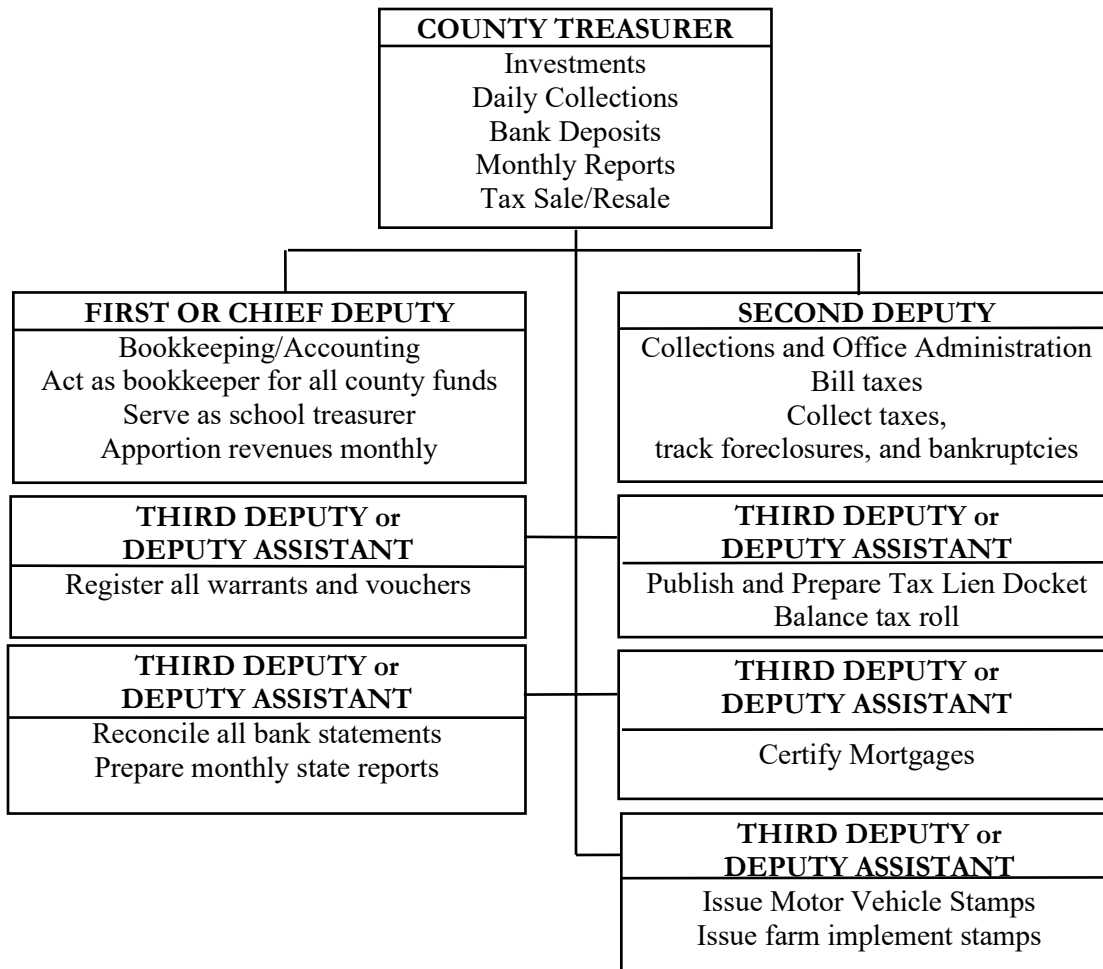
COUNTY TREASURER
Investments
Daily Collections
Bank Deposits
Monthly Reports
Tax Sale/Resale

FIRST OR CHIEF DEPUTY
Bookkeeping/Accounting
Act as bookkeeper for all county funds
Serve as school treasurer
Apportion revenues monthly

SECOND DEPUTY
Collections and Office Administration
Bill taxes
Collect taxes,
track foreclosures, and bankruptcies

THIRD DEPUTY or
DEPUTY ASSISTANT
Register all warrants and vouchers

THIRD DEPUTY or
DEPUTY ASSISTANT
Publish and Prepare Tax Lien Docket
Balance tax roll

THIRD DEPUTY or
DEPUTY ASSISTANT
Reconcile all bank statements
Prepare monthly state reports

THIRD DEPUTY or
DEPUTY ASSISTANT
Certify Mortgages

THIRD DEPUTY or
DEPUTY ASSISTANT
Issue Motor Vehicle Stamps
Issue farm implement stamps